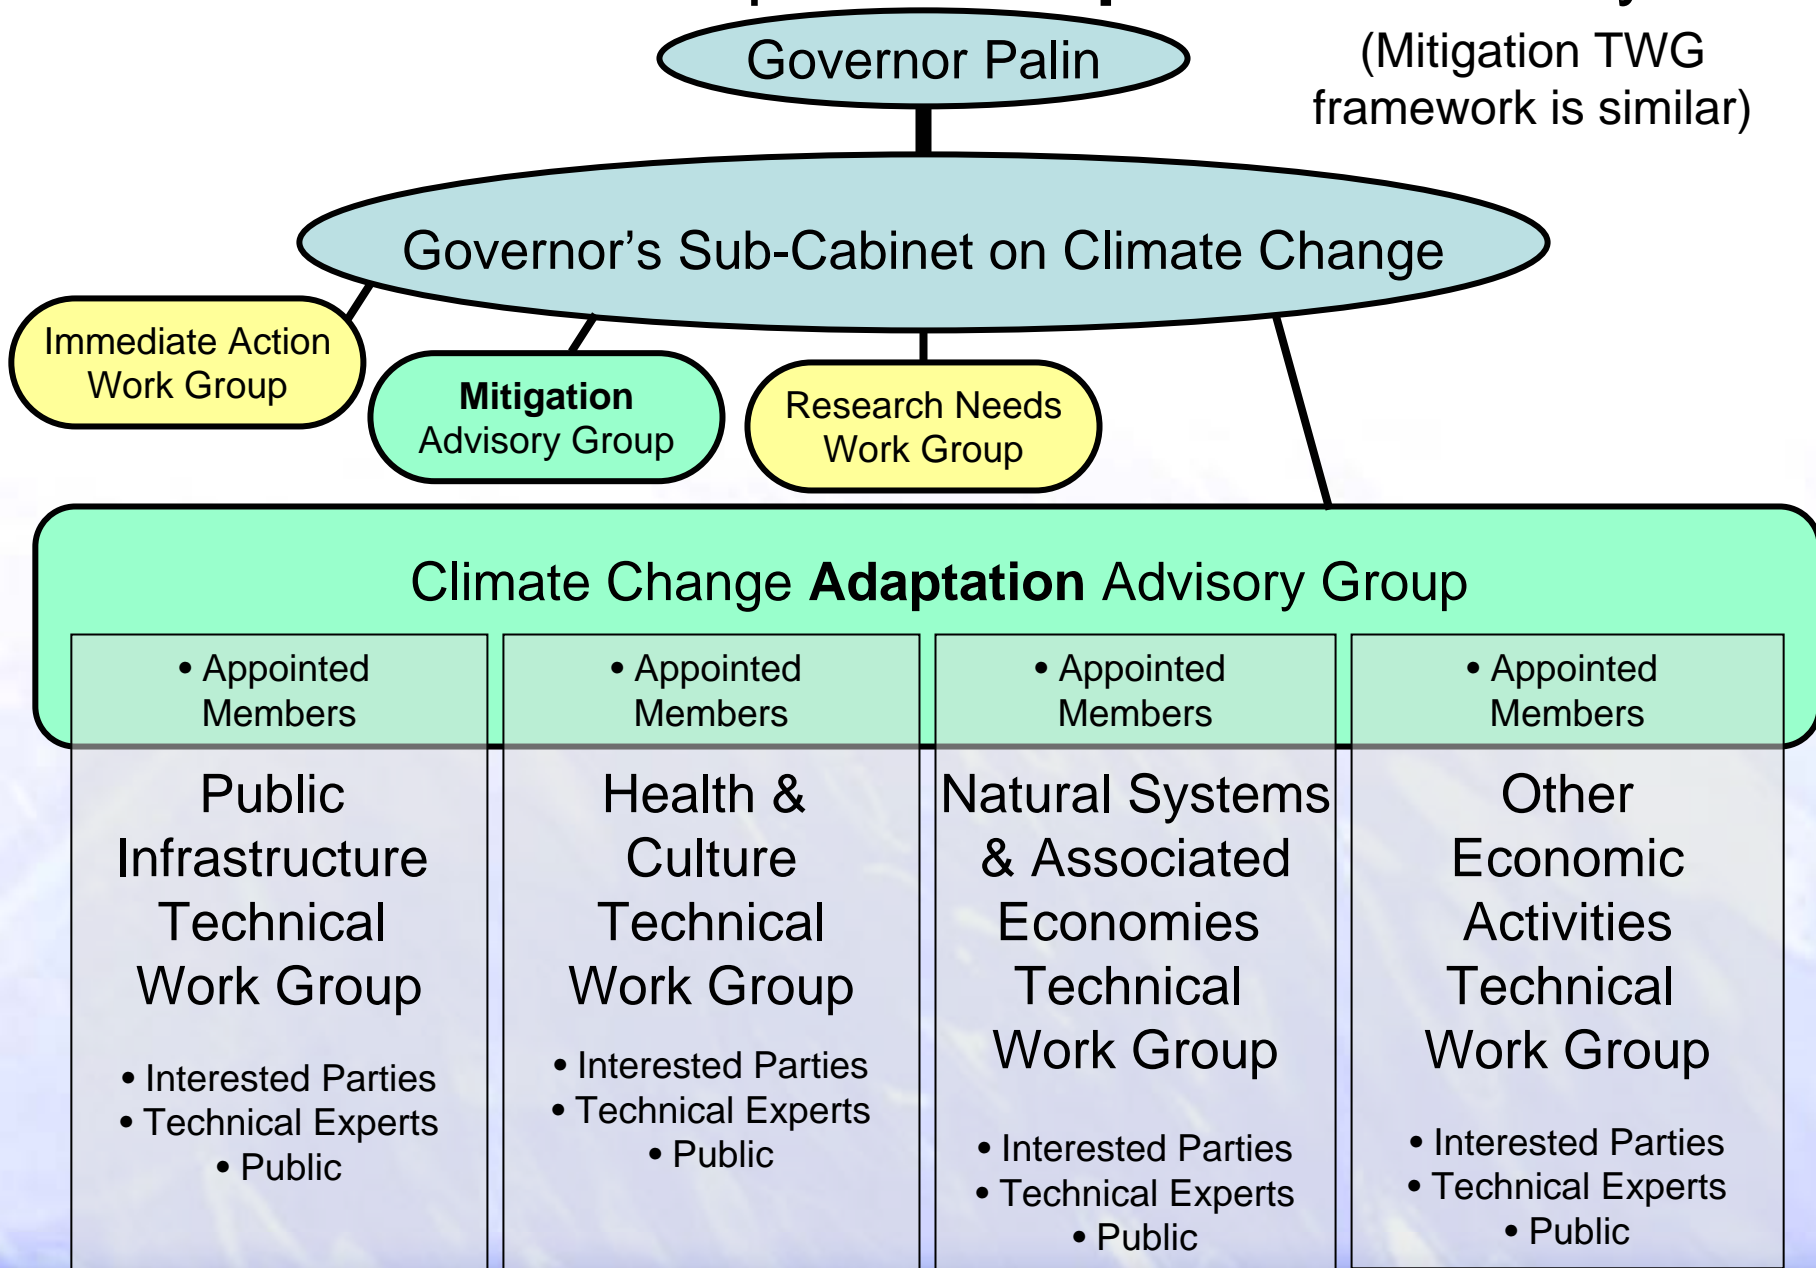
Governor Palin

(Mitigation TWG framework is similar)

Governor's Sub-Cabinet on Climate Change

Immediate Action Work Group

**Mitigation** Advisory Group

Research Needs Work Group

Climate Change **Adaptation** Advisory Group

• Appointed Members

Public Infrastructure Technical Work Group

• Interested Parties
• Technical Experts
• Public

• Appointed Members

Health & Culture Technical Work Group

• Interested Parties
• Technical Experts
• Public

• Appointed Members

Natural Systems & Associated Economies Technical Work Group

• Interested Parties
• Technical Experts
• Public

• Appointed Members

Other Economic Activities Technical Work Group

• Interested Parties
• Technical Experts
• Public